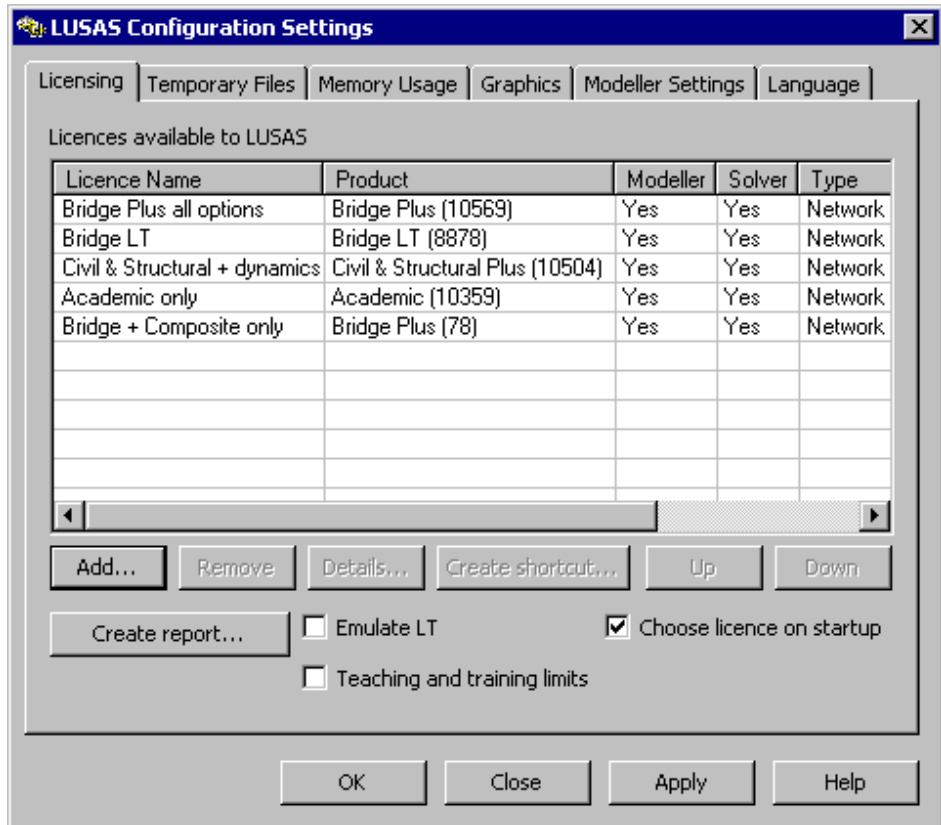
LUSAS Configuration Settings

Licensing | Temporary Files | Memory Usage | Graphics | Modeller Settings | Language

Licences available to LUSAS

| Licence Name | Product | Modeller | Solver | Type |
|---|---|---|---|---|
| Bridge Plus all options | Bridge Plus (10569) | Yes | Yes | Network |
| Bridge LT | Bridge LT (8878) | Yes | Yes | Network |
| Civil & Structural + dynamics | Civil & Structural Plus (10504) | Yes | Yes | Network |
| Academic only | Academic (10359) | Yes | Yes | Network |
| Bridge + Composite only | Bridge Plus (78) | Yes | Yes | Network |

Add... Remove Details... Create shortcut... Up Down

Create report... Emulate LT Choose licence on startup

Teaching and training limits

OK Close Apply Help